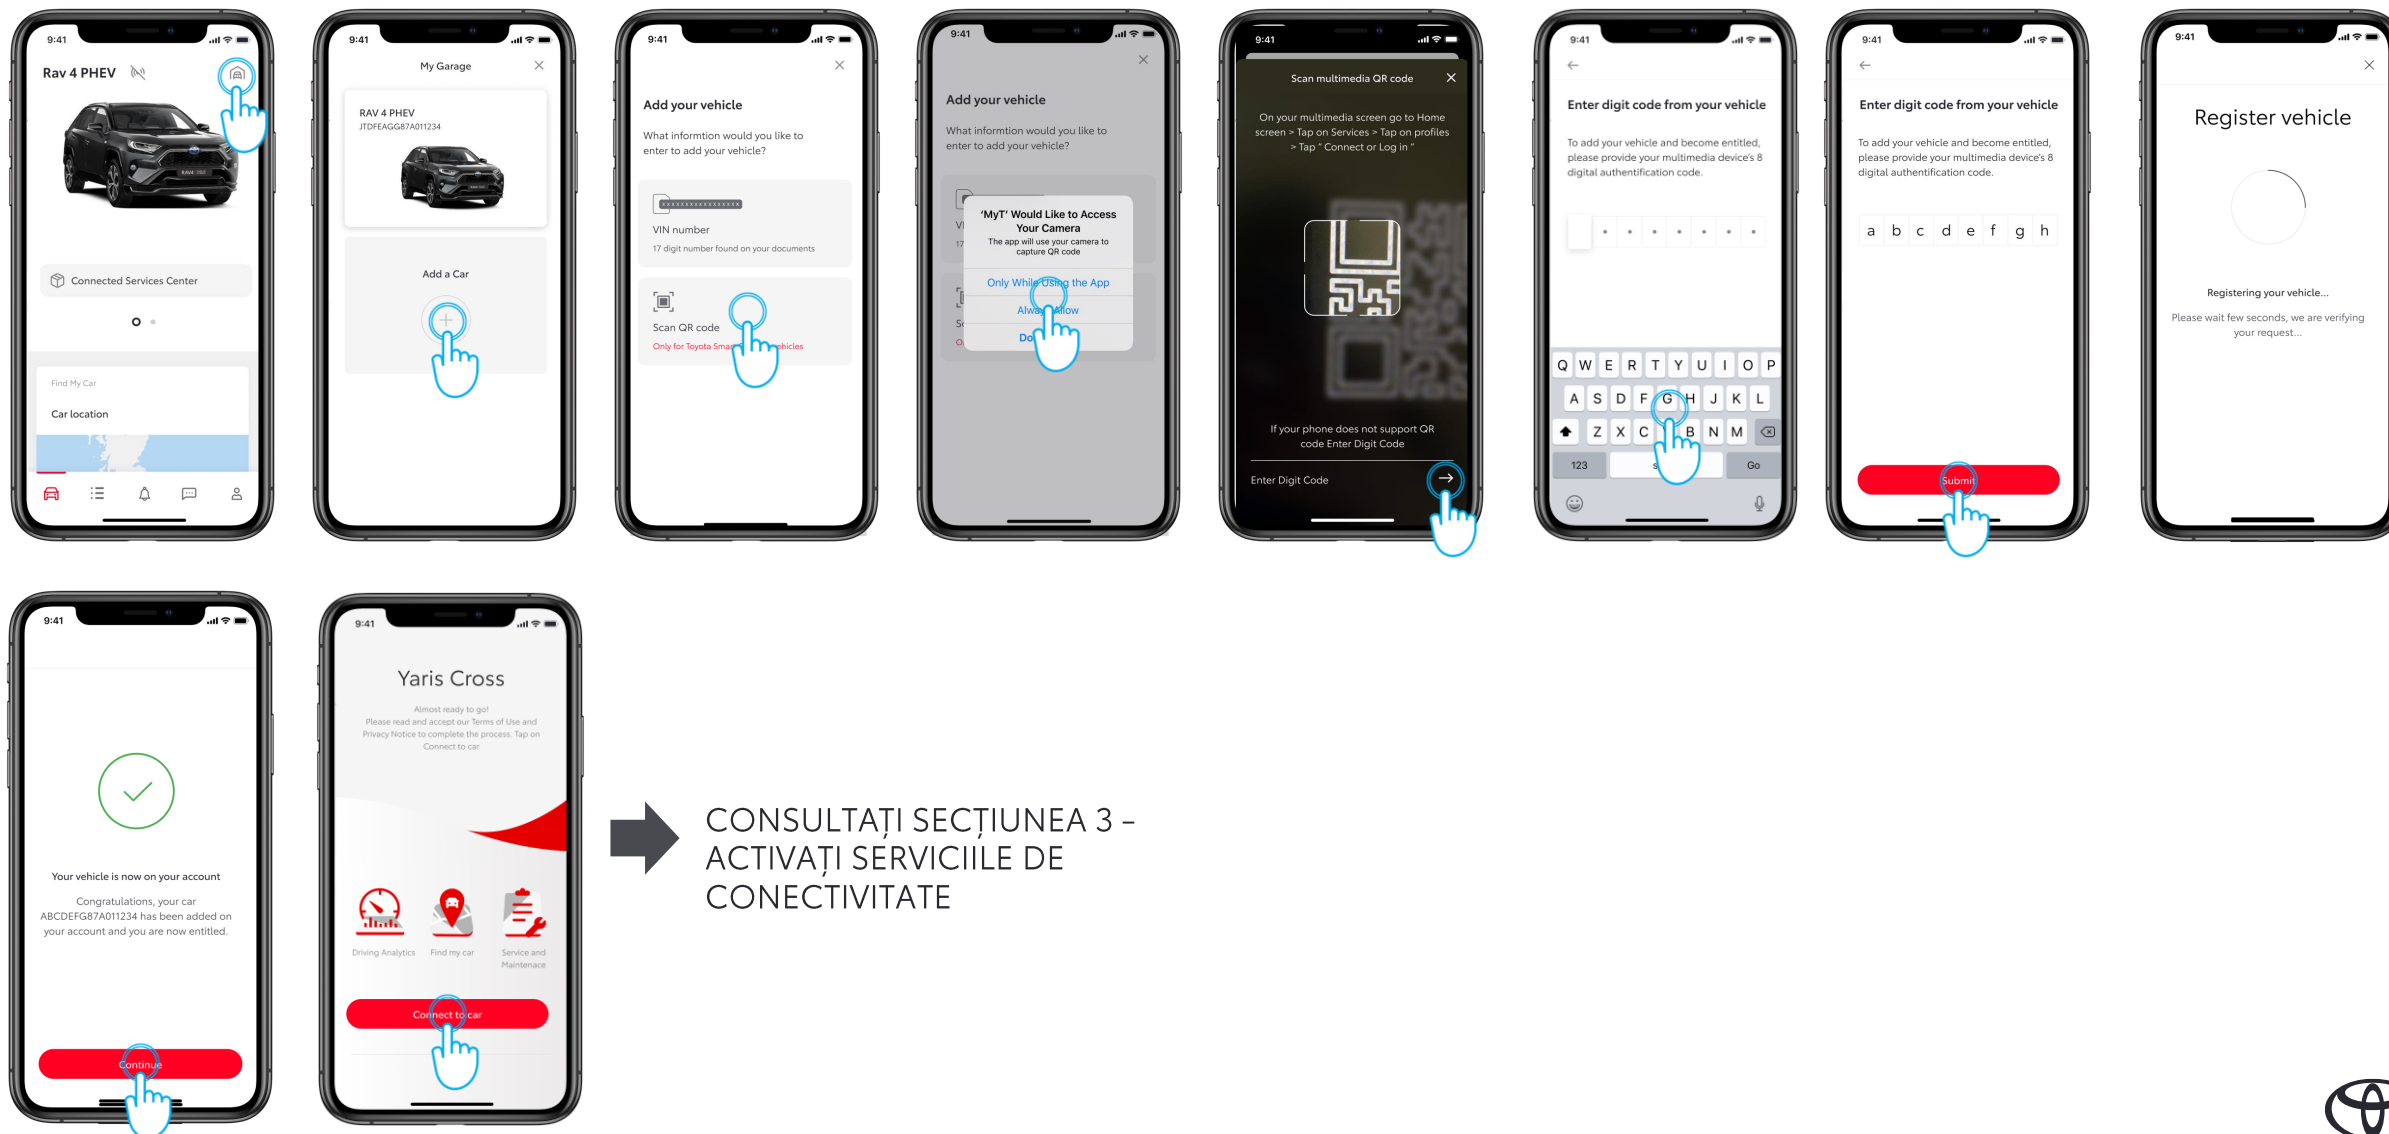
9:41
Rav 4 PHEV
Connected Services Center
Find My Car
Car location

9:41
My Garage
RAV 4 PHEV
JTDFEAGG87A011234
Add a Car

9:41
Add your vehicle
What informtion would you like to enter to add your vehicle?
VIN number
17 digit number found on your documents
Scan QR code
Only for Toyota Smar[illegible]hicles

9:41
Add your vehicle
What informtion would you like to enter to add your vehicle?
'MyT' Would Like to Access Your Camera
The app will use your camera to capture QR code
Only While Using the App
Alwa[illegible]llow
Do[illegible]

9:41
Scan multimedia QR code
On your multimedia screen go to Home screen > Tap on Services > Tap on profiles > Tap " Connect or Log in "
If your phone does not support QR code Enter Digit Code
Enter Digit Code

9:41
Enter digit code from your vehicle
To add your vehicle and become entitled, please provide your multimedia device's 8 digital authentification code.
Q W E R T Y U I O P
A S D F G H J K L
Z X C V B N M
123 Go

9:41
Enter digit code from your vehicle
To add your vehicle and become entitled, please provide your multimedia device's 8 digital authentification code.
a b c d e f g h
Submit

9:41
Register vehicle
Registering your vehicle...
Please wait few seconds, we are verifying your request...

9:41
Your vehicle is now on your account
Congratulations, your car ABCDEFG87A011234 has been added on your account and you are now entitled.
Continue

9:41
Yaris Cross
Almost ready to go!
Please read and accept our Terms of Use and Privacy Notice to complete the process. Tap on Connect to car
Driving Analytics
Find my car
Service and Maintenance
Connect to car

CONSULTAȚI SECȚIUNEA 3 – ACTIVAȚI SERVICIILE DE CONECTIVITATE